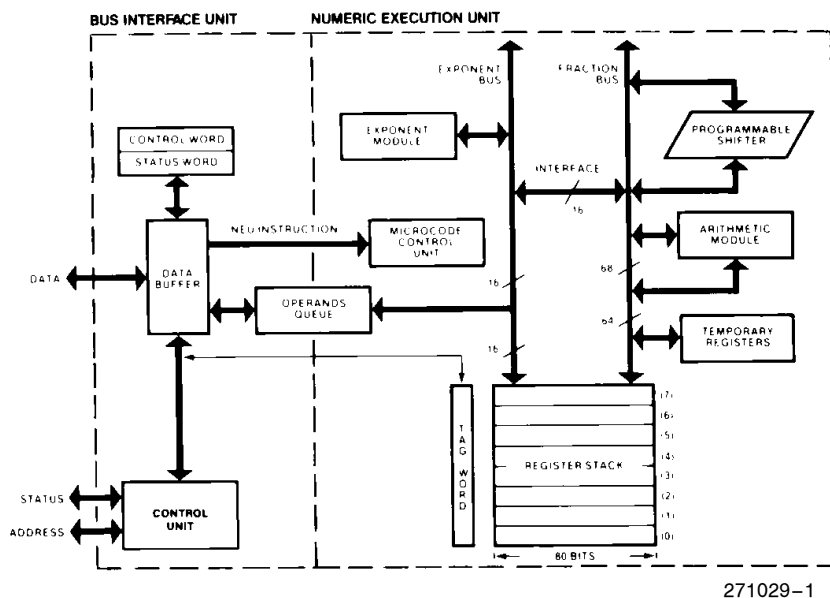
BUS INTERFACE UNIT

NUMERIC EXECUTION UNIT

EXPONENT BUS

FRACTION BUS

CONTROL WORD

STATUS WORD

EXPONENT MODULE

PROGRAMMABLE SHIFTER

INTERFACE

16

NEW INSTRUCTION

MICROCODE CONTROL UNIT

ARITHMETIC MODULE

DATA

DATA BUFFER

16

68

OPERANDS QUEUE

64

TEMPORARY REGISTERS

16

TAG WORD

(7)

(6)

(5)

(4)

REGISTER STACK

(3)

(2)

(1)

(0)

STATUS

ADDRESS

CONTROL UNIT

80 BITS

271029–1